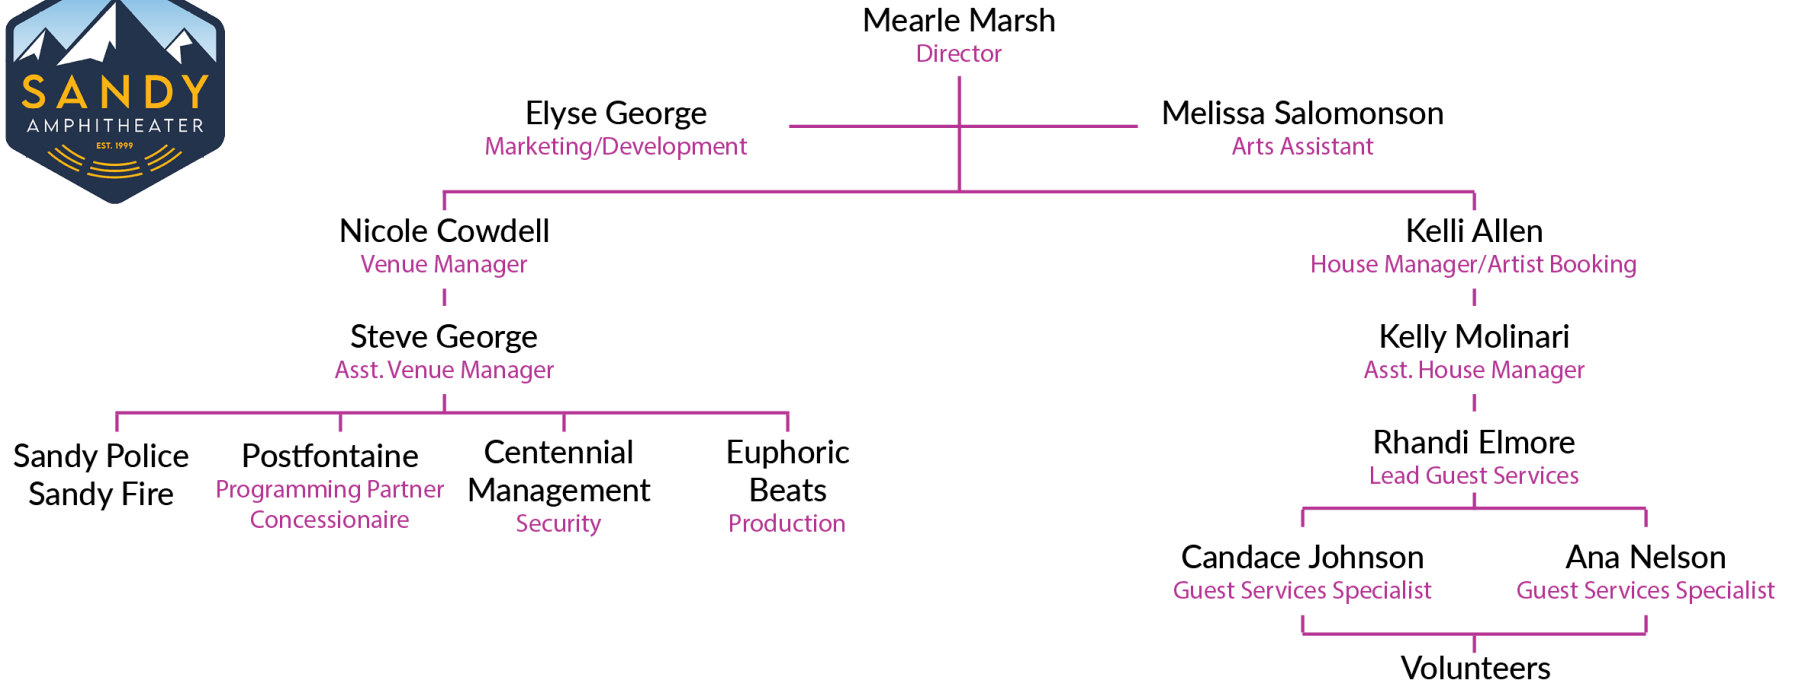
SANDY
AMPHITHEATER
EST. 1999

Mearle Marsh
Director

Elyse George
Marketing/Development

Melissa Salomonson
Arts Assistant

Nicole Cowdell
Venue Manager

Steve George
Asst. Venue Manager

Sandy Police
Sandy Fire

Postfontaine
Programming Partner
Concessionaire

Centennial
Management
Security

Euphoric
Beats
Production

Kelli Allen
House Manager/Artist Booking

Kelly Molinari
Asst. House Manager

Rhandi Elmore
Lead Guest Services

Candace Johnson
Guest Services Specialist

Ana Nelson
Guest Services Specialist

Volunteers